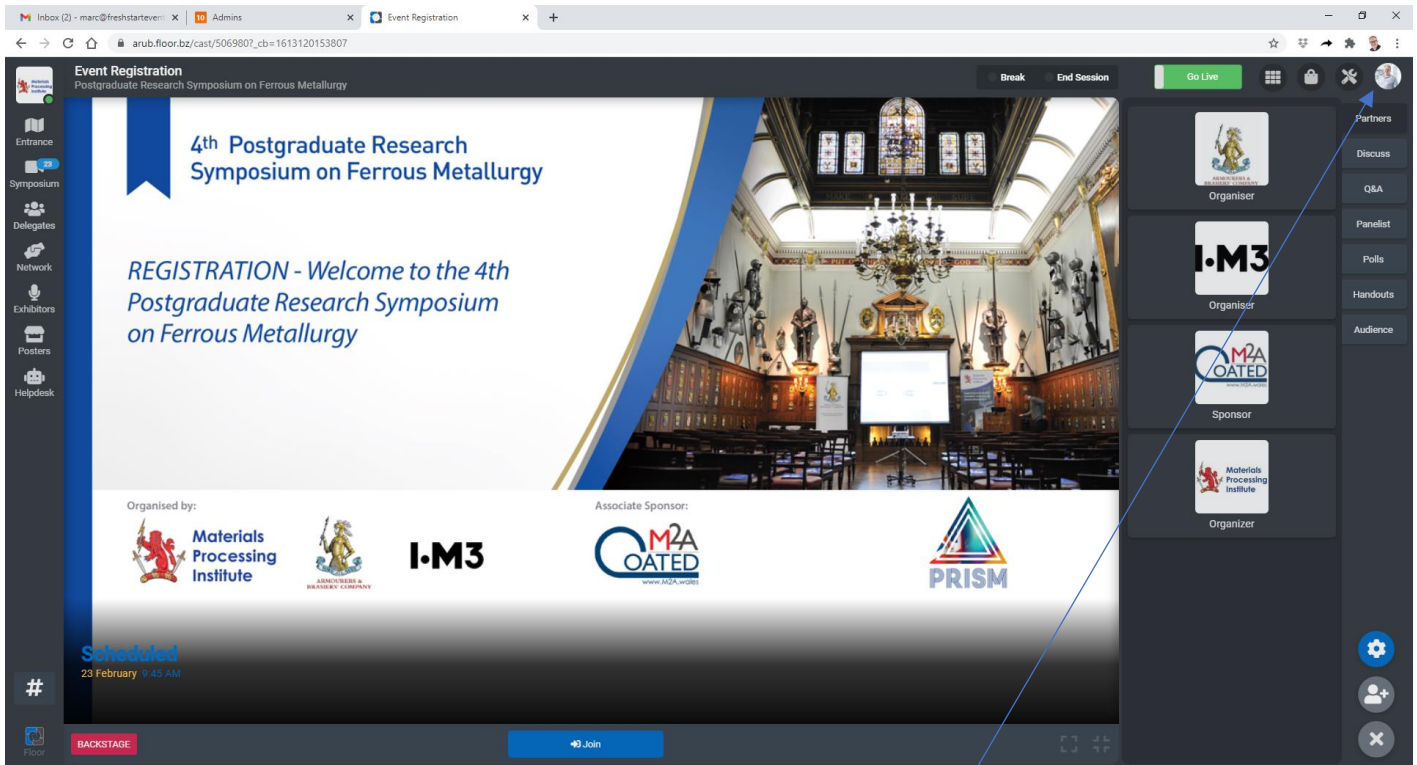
Inbox (2) - marc@freshstartevent ×
Admins ×
Event Registration ×
arub.floor.bz/cast/506980?_cb=1613120153807

Event Registration
Postgraduate Research Symposium on Ferrous Metallurgy

Break
End Session
Go Live

Entrance
23
Symposium
Delegates
Network
Exhibitors
Posters
Helpdesk
#
Floor

4th Postgraduate Research Symposium on Ferrous Metallurgy

REGISTRATION - Welcome to the 4th Postgraduate Research Symposium on Ferrous Metallurgy

Organised by:
Materials Processing Institute
ARMOURERS & BRASIERS' COMPANY
I•M3
Associate Sponsor:
M2A COATED
www.M2A.wales
PRISM

Scheduled
23 February 9:45 AM

BACKSTAGE
Join

ARMOURERS & BRASIERS' COMPANY
Organiser
I•M3
Organiser
M2A COATED
www.M2A.wales
Sponsor
Materials Processing Institute
Organizer

Partners
Discuss
Q&A
Panelist
Polls
Handouts
Audience